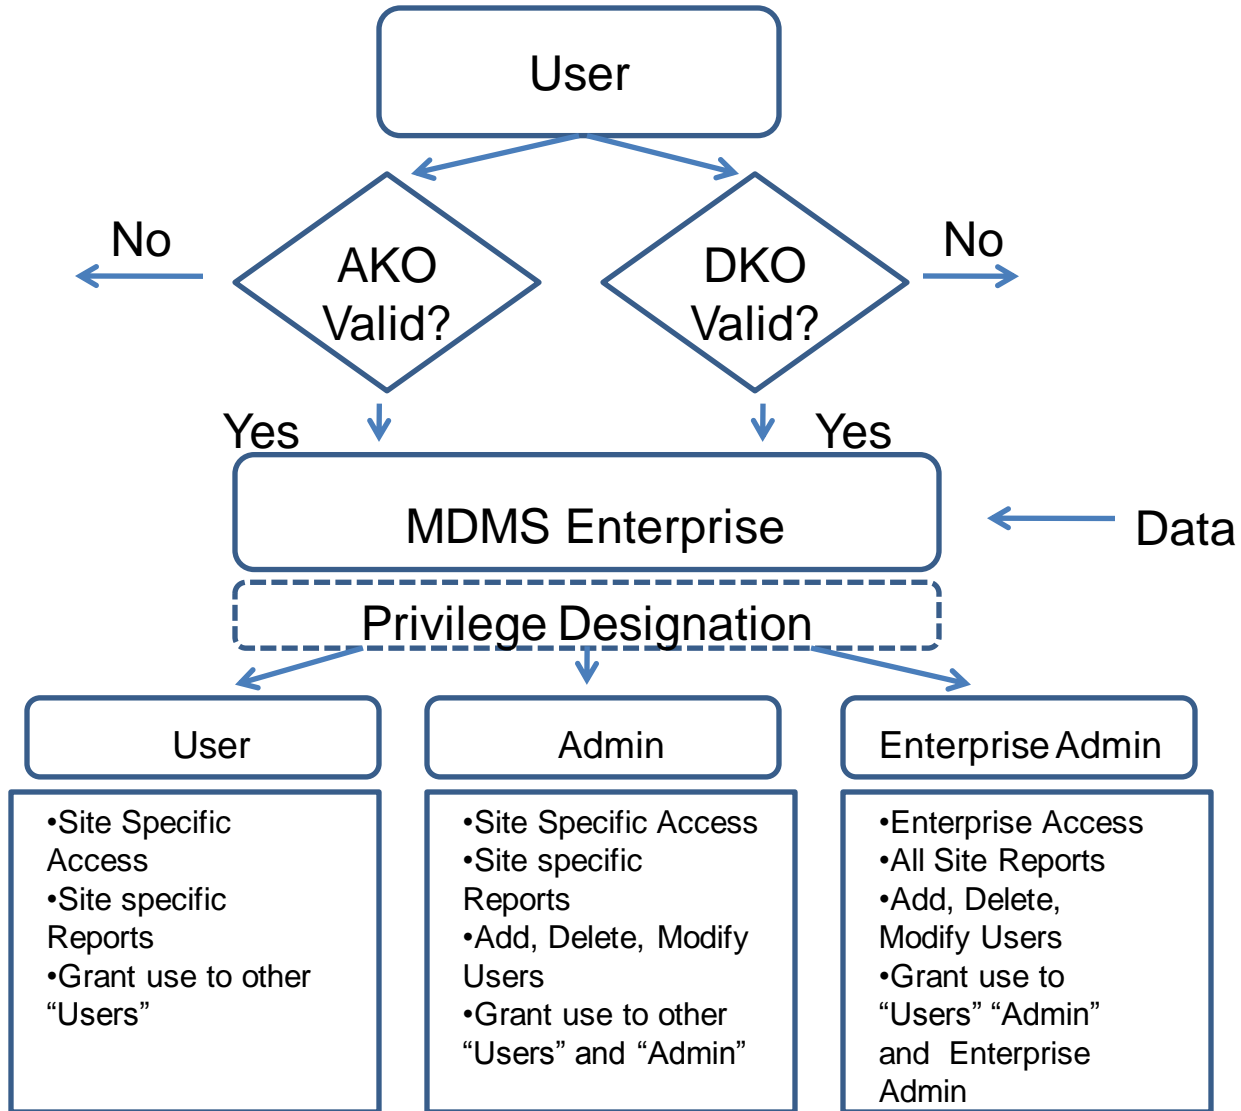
User

No

AKO Valid?

DKO Valid?

No

Yes

Yes

MDMS Enterprise

Data

Privilege Designation

User

Admin

Enterprise Admin

•Site Specific Access
•Site specific Reports
•Grant use to other “Users”

•Site Specific Access
•Site specific Reports
•Add, Delete, Modify Users
•Grant use to other “Users” and “Admin”

•Enterprise Access
•All Site Reports
•Add, Delete, Modify Users
•Grant use to “Users” “Admin” and Enterprise Admin